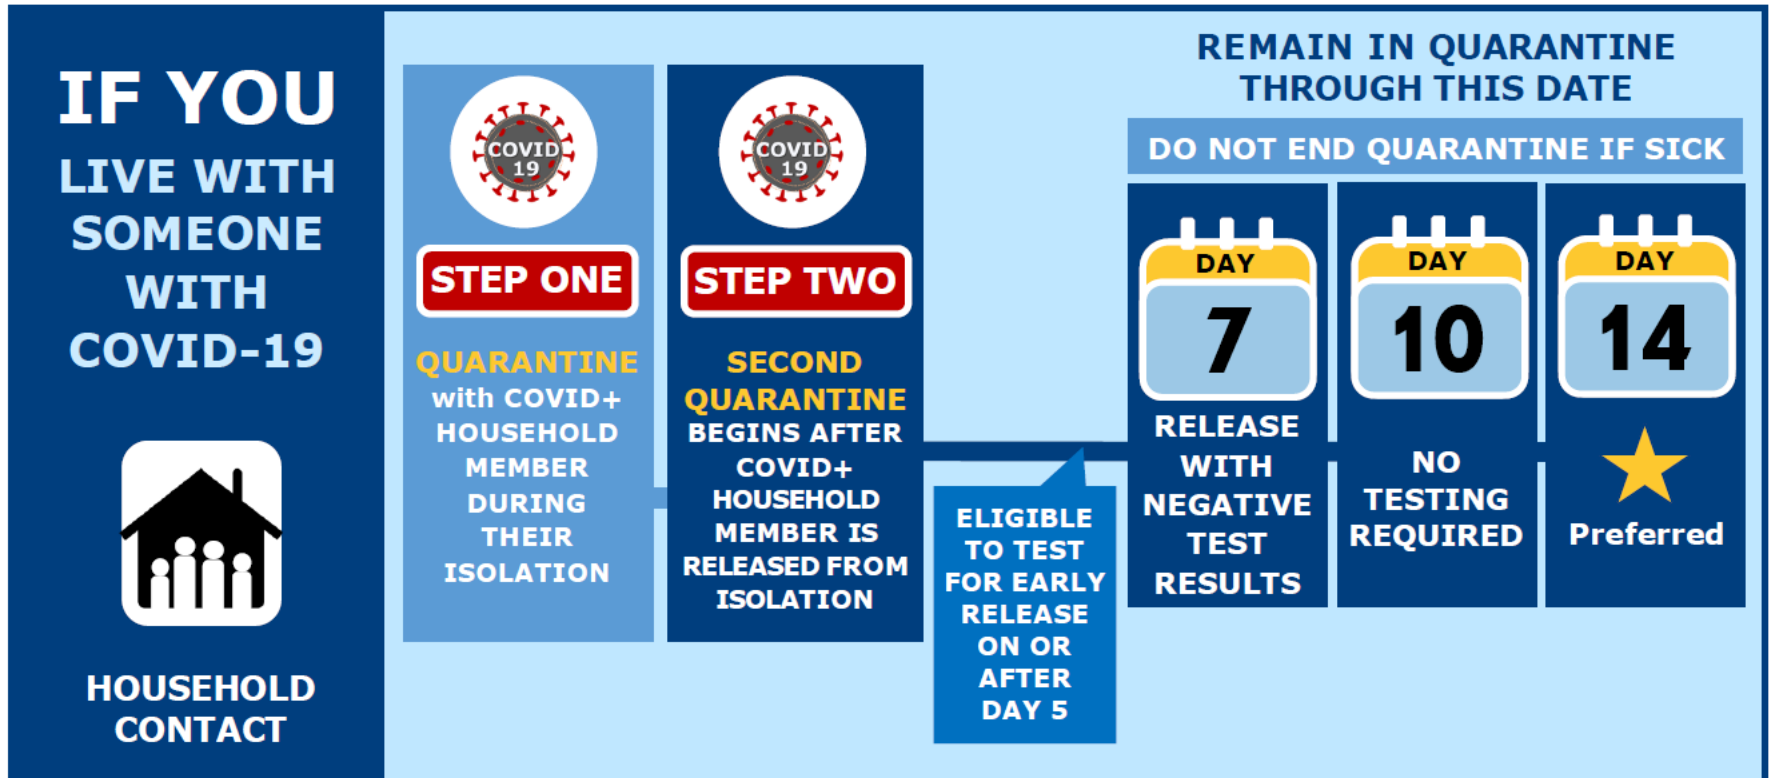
IF YOU LIVE WITH SOMEONE WITH COVID-19

HOUSEHOLD CONTACT

COVID 19

STEP ONE

QUARANTINE with COVID+ HOUSEHOLD MEMBER DURING THEIR ISOLATION

COVID 19

STEP TWO

SECOND QUARANTINE BEGINS AFTER COVID+ HOUSEHOLD MEMBER IS RELEASED FROM ISOLATION

ELIGIBLE TO TEST FOR EARLY RELEASE ON OR AFTER DAY 5

REMAIN IN QUARANTINE THROUGH THIS DATE

DO NOT END QUARANTINE IF SICK

DAY 7

RELEASE WITH NEGATIVE TEST RESULTS

DAY 10

NO TESTING REQUIRED

DAY 14

Preferred